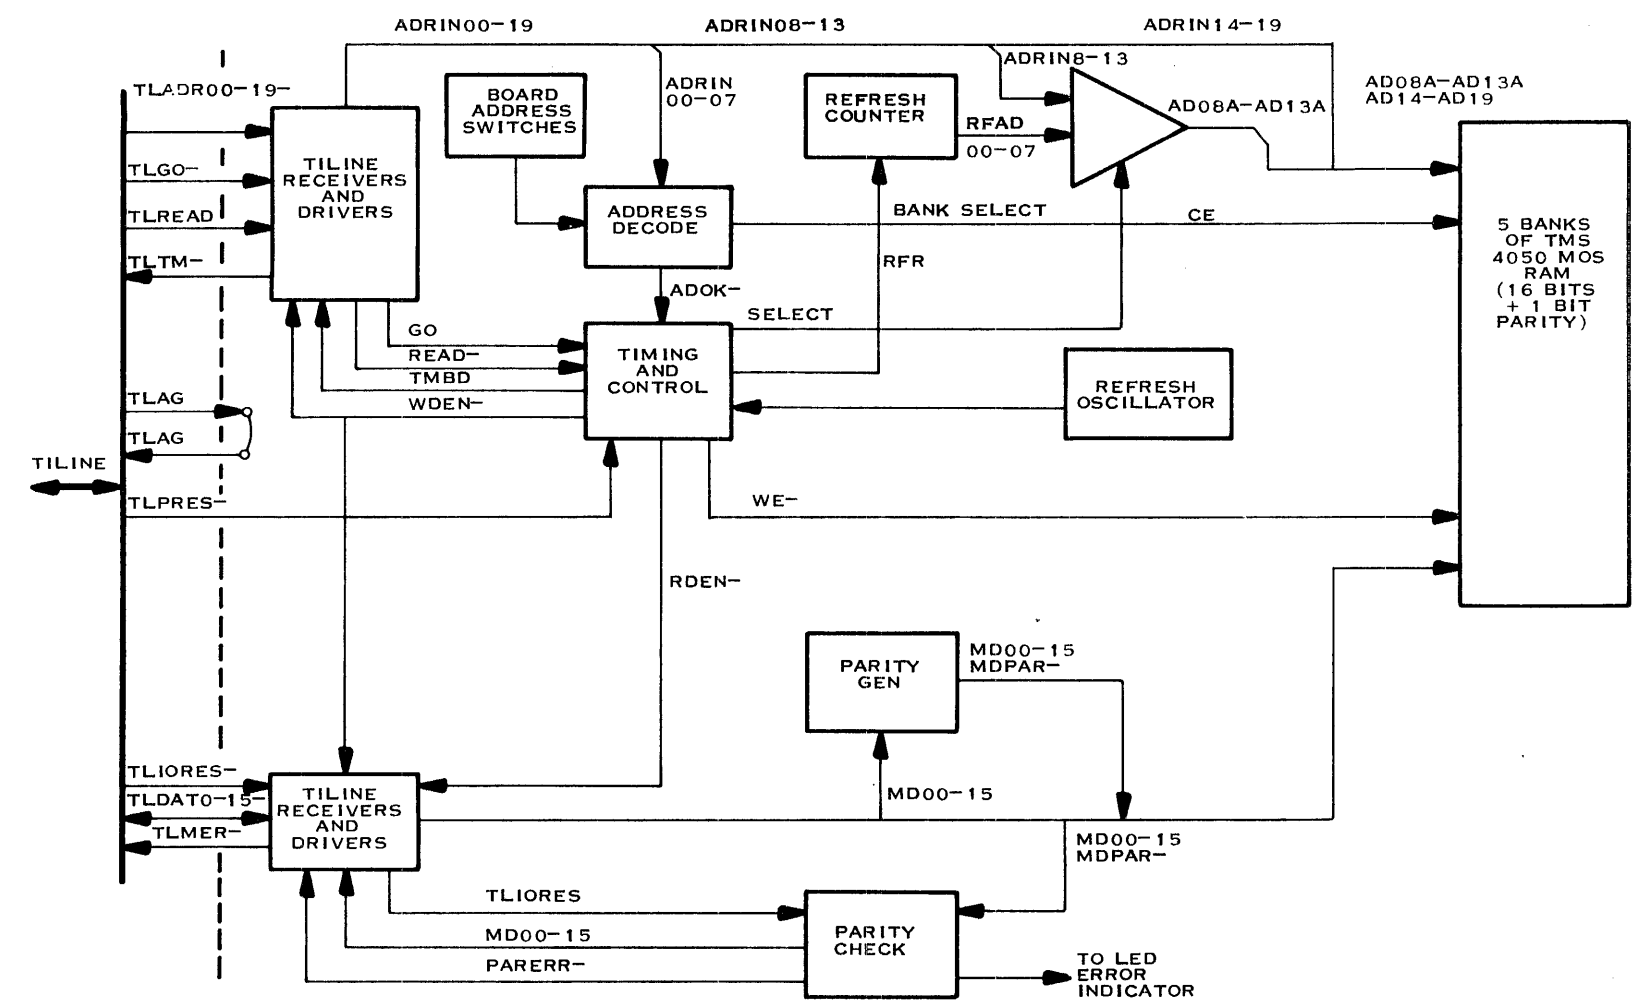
ADRIN00-19
ADRIN08-13
ADRIN14-19
TLADR00-19-
BOARD ADDRESS SWITCHES
ADRIN 00-07
REFRESH COUNTER
ADRIN8-13
AD08A-AD13A AD14-AD19
AD08A-AD13A
RFAD 00-07
TLGO-
TILINE RECEIVERS AND DRIVERS
TLREAD
ADDRESS DECODE
BANK SELECT
CE
TLTM-
RFR
5 BANKS OF TMS 4050 MOS RAM (16 BITS + 1 BIT PARITY)
ADOK-
SELECT
GO
READ-
TMBD
WDEN-
TIMING AND CONTROL
REFRESH OSCILLATOR
TLAG
TLAG
TILINE
TLPRES-
WE-
RDEN-
PARITY GEN
MD00-15 MDPAR-
TLIORES-
TLDAT0-15-
TILINE RECEIVERS AND DRIVERS
MD00-15
TLMER-
MD00-15 MDPAR-
TLIORES
MD00-15
PARITY CHECK
PARERR-
TO LED ERROR INDICATOR